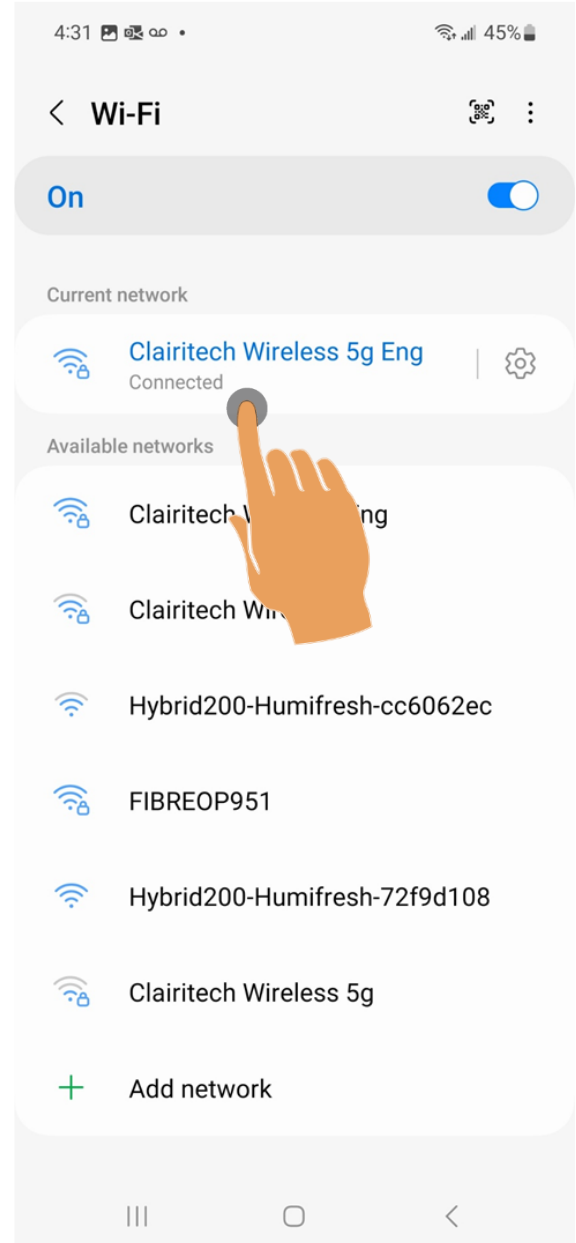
4:31 • 45%

Wi-Fi

On

Current network

Clairitech Wireless 5g Eng
Connected

Available networks

Clairitech W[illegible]ng

Clairitech Wi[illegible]

Hybrid200-Humifresh-cc6062ec

FIBREOP951

Hybrid200-Humifresh-72f9d108

Clairitech Wireless 5g

Add network